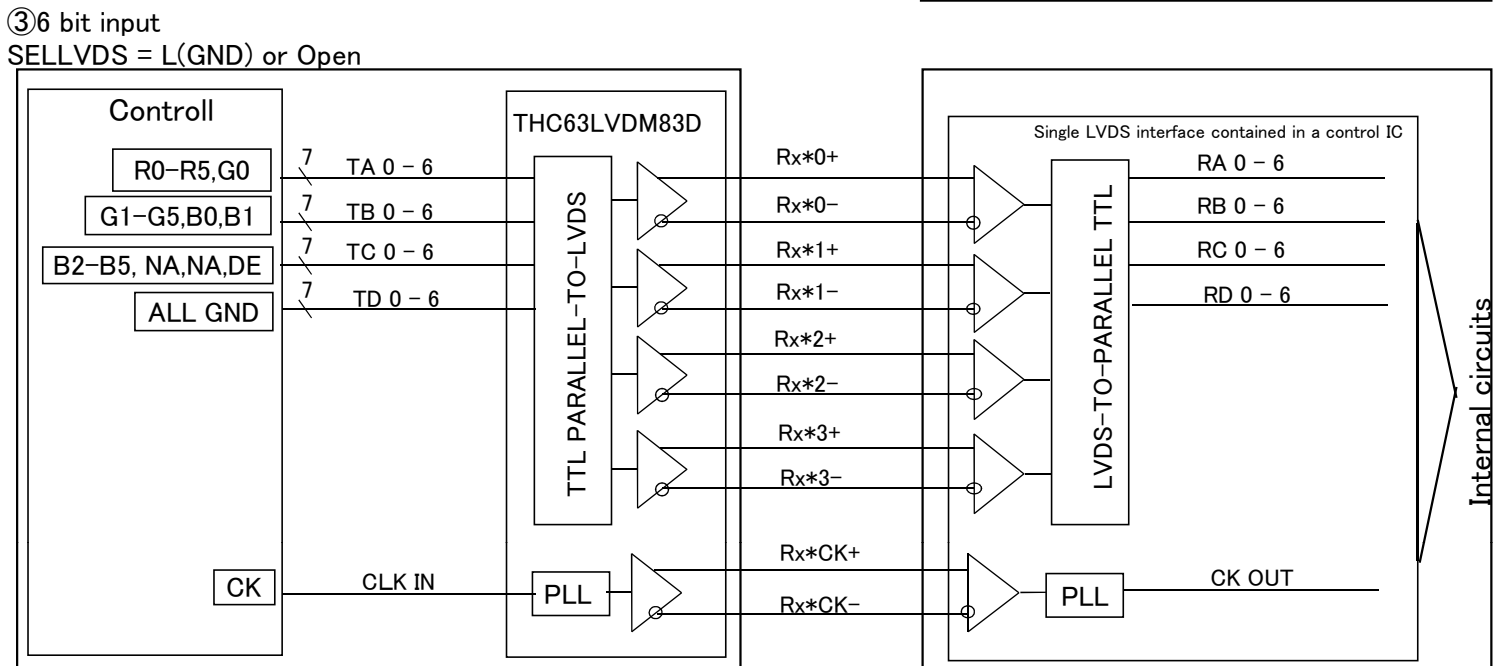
③6 bit input
SELLVDS = L(GND) or Open

Controll

R0–R5,G0
G1–G5,B0,B1
B2–B5, NA,NA,DE
ALL GND
CK

7 TA 0 – 6
7 TB 0 – 6
7 TC 0 – 6
7 TD 0 – 6
CLK IN

THC63LVDM83D

TTL PARALLEL-TO-LVDS

PLL

Rx*0+
Rx*0–
Rx*1+
Rx*1–
Rx*2+
Rx*2–
Rx*3+
Rx*3–
Rx*CK+
Rx*CK–

Single LVDS interface contained in a control IC

LVDS-TO-PARALLEL TTL

PLL

RA 0 – 6
RB 0 – 6
RC 0 – 6
RD 0 – 6
CK OUT

Internal circuits